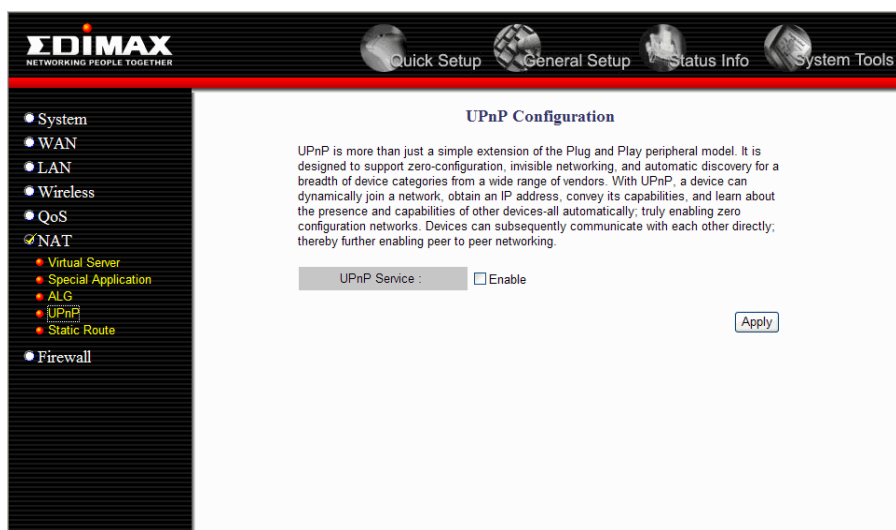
EDIMAX
NETWORKING PEOPLE TOGETHER

Quick Setup General Setup Status Info System Tools

System
WAN
LAN
Wireless
QoS
NAT
Virtual Server
Special Application
ALG
UPnP
Static Route
Firewall

UPnP Configuration

UPnP is more than just a simple extension of the Plug and Play peripheral model. It is designed to support zero-configuration, invisible networking, and automatic discovery for a breadth of device categories from a wide range of vendors. With UPnP, a device can dynamically join a network, obtain an IP address, convey its capabilities, and learn about the presence and capabilities of other devices-all automatically; truly enabling zero configuration networks. Devices can subsequently communicate with each other directly; thereby further enabling peer to peer networking.

UPnP Service : Enable

Apply